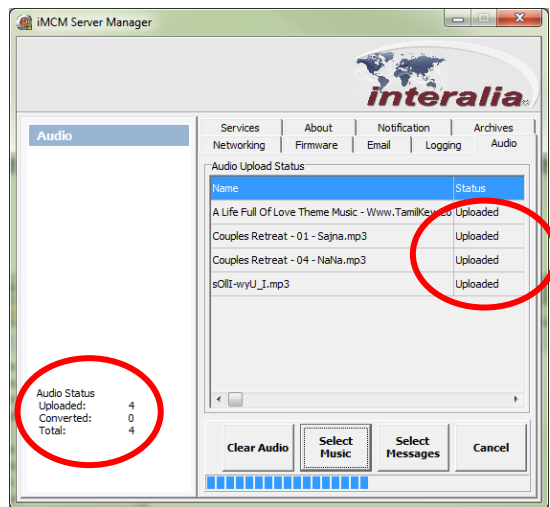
iMCM Server Manager

interalia

Audio

Services | About | Notification | Archives
Networking | Firmware | Email | Logging | Audio

Audio Upload Status

| Name | Status |
|---|---|
| A Life Full Of Love Theme Music - Www.TamilKey.co | Uploaded |
| Couples Retreat - 01 - Sajna.mp3 | Uploaded |
| Couples Retreat - 04 - NaNa.mp3 | Uploaded |
| sOllI-wyU_I.mp3 | Uploaded |

Audio Status
Uploaded: 4
Converted: 0
Total: 4

Clear Audio
Select Music
Select Messages
Cancel